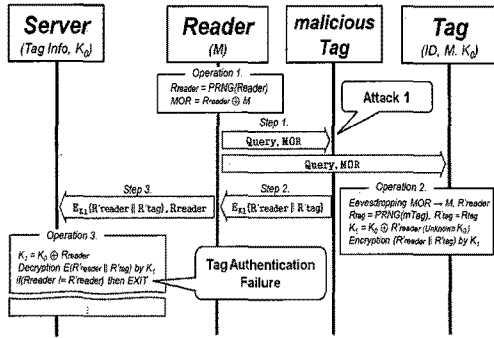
Server
(Tag Info, $K_0$)

Reader
(M)

malicious Tag

Tag
(ID, M, $K_0$)

Operation 1.
$R_{reader}$ = PRNG(Reader)
MOR = $R_{reader} \oplus M$

Attack 1

Step 1.
Query, MOR

Query, MOR

Operation 2.
Eavesdropping MOR → M, R'reader
$R_{tag}$ = PRNG(mTag), $R'_{tag} = R_{tag}$
$K_1 = K_0 \oplus R'_{reader}$ (Unknown $K_0$)
Encryption ($R'_{reader} \parallel R'_{tag}$) by $K_1$

Step 2.
$E_{K1}$[R'reader ∥ R'tag]

Step 3.
$E_{K1}$[R'reader ∥ R'tag], Rreader

Operation 3.
$K_1 = K_0 \oplus R_{reader}$
Decryption E($R'_{reader} \parallel R'_{tag}$) by $K_1$
If($R_{reader}$ != $R'_{reader}$) then EXIT

Tag Authentication Failure

⋮